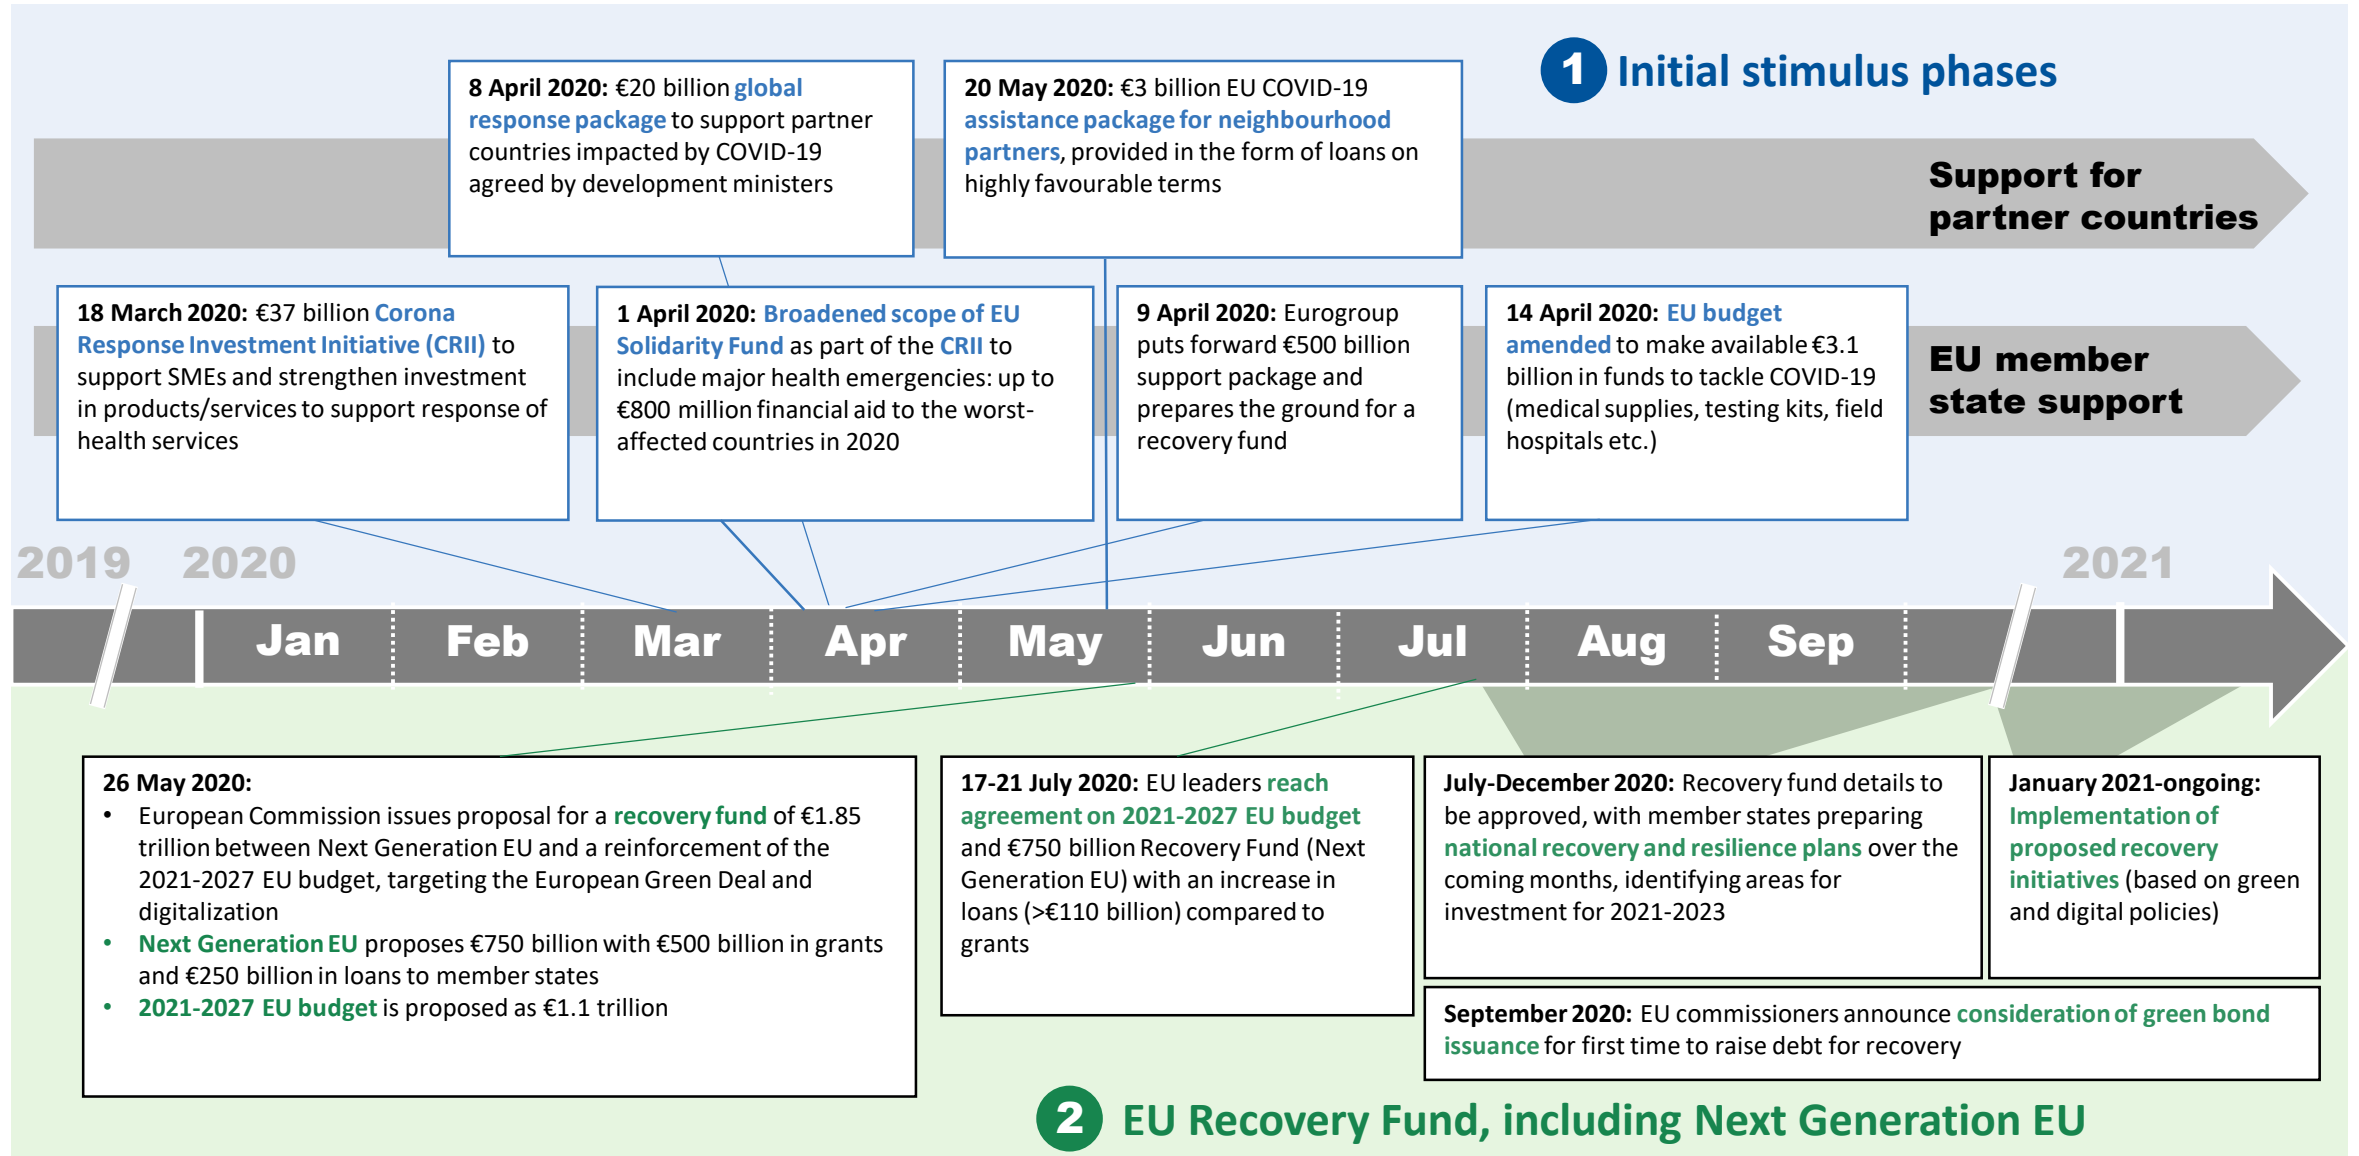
1 Initial stimulus phases

8 April 2020: €20 billion global response package to support partner countries impacted by COVID-19 agreed by development ministers

20 May 2020: €3 billion EU COVID-19 assistance package for neighbourhood partners, provided in the form of loans on highly favourable terms

Support for partner countries

18 March 2020: €37 billion Corona Response Investment Initiative (CRII) to support SMEs and strengthen investment in products/services to support response of health services

1 April 2020: Broadened scope of EU Solidarity Fund as part of the CRII to include major health emergencies: up to €800 million financial aid to the worst-affected countries in 2020

9 April 2020: Eurogroup puts forward €500 billion support package and prepares the ground for a recovery fund

14 April 2020: EU budget amended to make available €3.1 billion in funds to tackle COVID-19 (medical supplies, testing kits, field hospitals etc.)

EU member state support

2019 2020 2021

Jan Feb Mar Apr May Jun Jul Aug Sep

26 May 2020:
• European Commission issues proposal for a recovery fund of €1.85 trillion between Next Generation EU and a reinforcement of the 2021-2027 EU budget, targeting the European Green Deal and digitalization
• Next Generation EU proposes €750 billion with €500 billion in grants and €250 billion in loans to member states
• 2021-2027 EU budget is proposed as €1.1 trillion

17-21 July 2020: EU leaders reach agreement on 2021-2027 EU budget and €750 billion Recovery Fund (Next Generation EU) with an increase in loans (>€110 billion) compared to grants

July-December 2020: Recovery fund details to be approved, with member states preparing national recovery and resilience plans over the coming months, identifying areas for investment for 2021-2023

January 2021-ongoing: Implementation of proposed recovery initiatives (based on green and digital policies)

September 2020: EU commissioners announce consideration of green bond issuance for first time to raise debt for recovery

2 EU Recovery Fund, including Next Generation EU